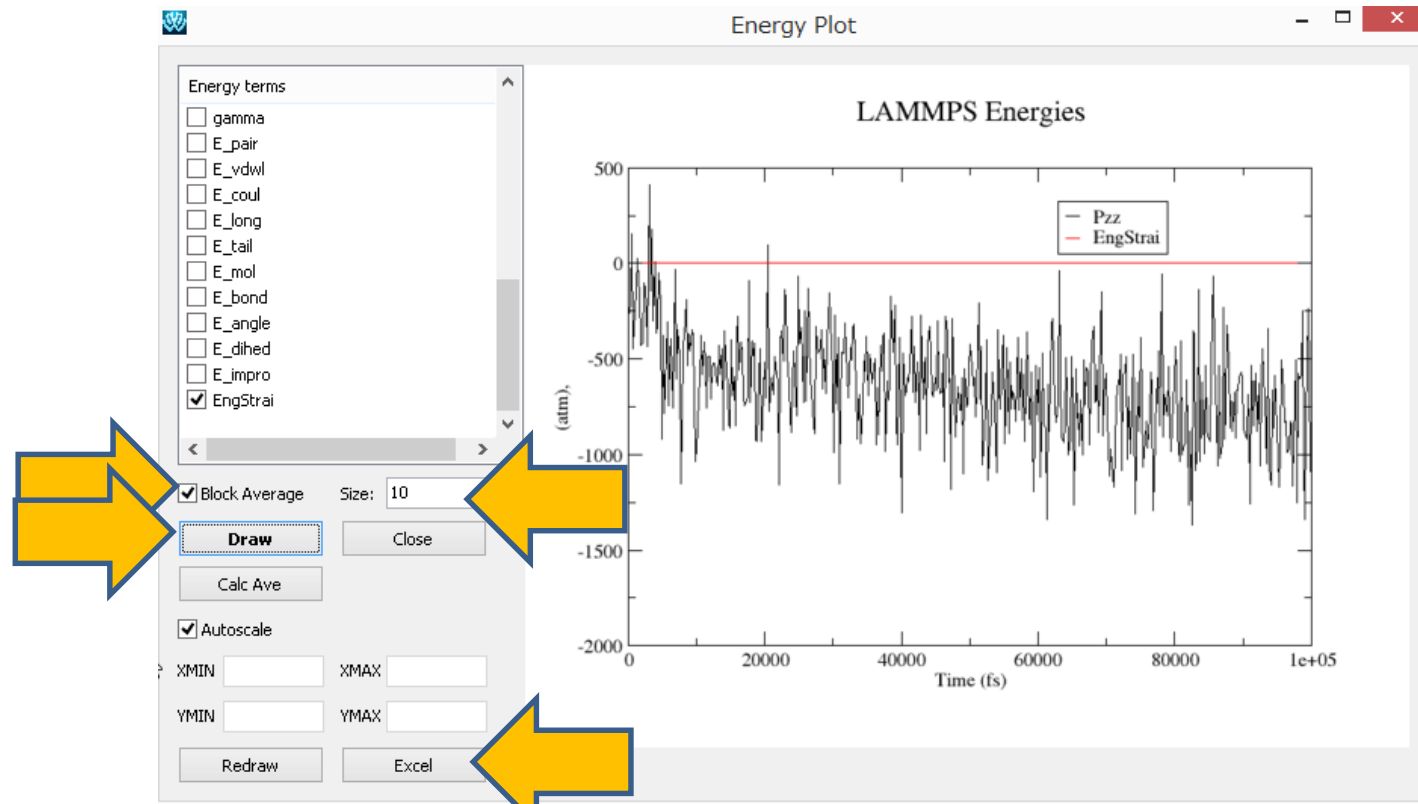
Energy Plot

Energy terms
gamma
E_pair
E_vdwl
E_coul
E_long
E_tail
E_mol
E_bond
E_angle
E_dihed
E_impro
EngStrai

Block Average
Size: 10
Draw
Close
Calc Ave
Autoscale
XMIN
XMAX
YMIN
YMAX
Redraw
Excel

LAMMPS Energies

Pzz
EngStrai

500
0
-500
-1000
-1500
-2000
(atm),
0
20000
40000
60000
80000
1e+05
Time (fs)